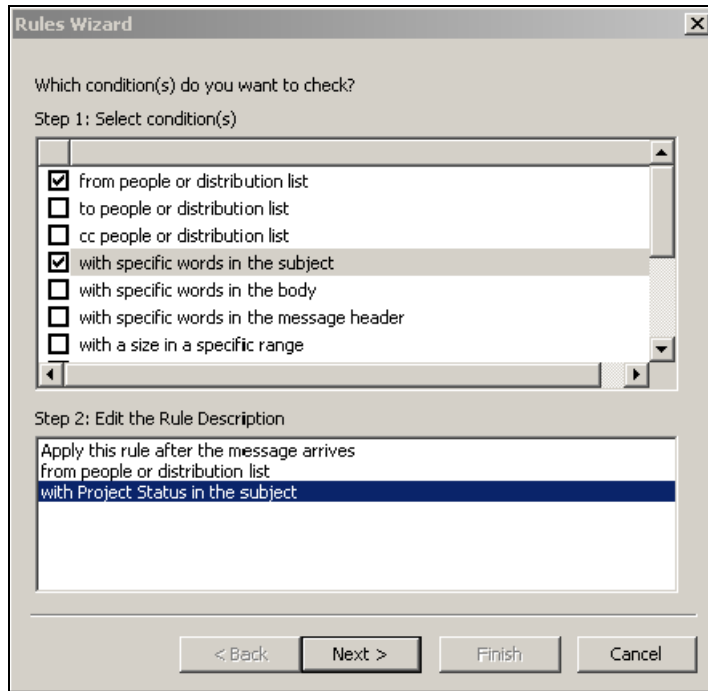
Rules Wizard

Which condition(s) do you want to check?

Step 1: Select condition(s)

☑ from people or distribution list
☐ to people or distribution list
☐ cc people or distribution list
☑ with specific words in the subject
☐ with specific words in the body
☐ with specific words in the message header
☐ with a size in a specific range

Step 2: Edit the Rule Description

Apply this rule after the message arrives
from people or distribution list
with Project Status in the subject

< Back Next > Finish Cancel